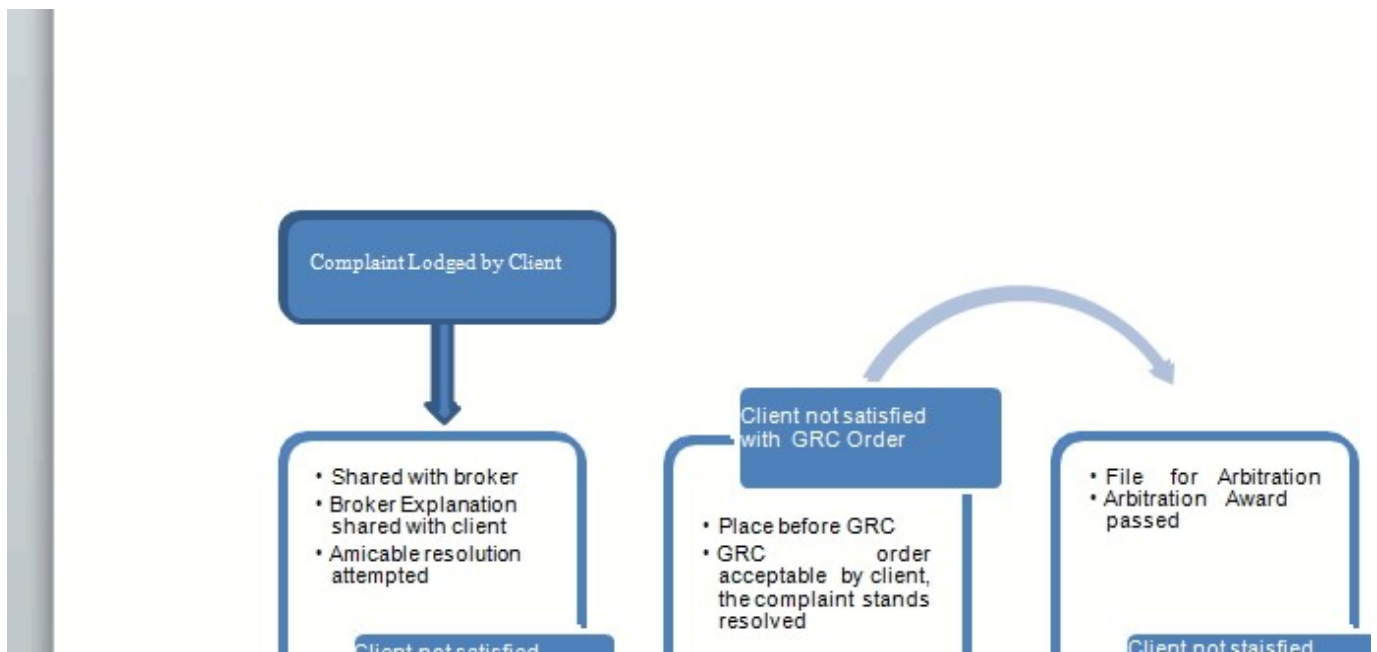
Complaint Lodged by Client

- Shared with broker
- Broker Explanation shared with client
- Amicable resolution attempted

Client not satisfied

Client not satisfied with GRC Order

- Place before GRC
- GRC order acceptable by client, the complaint stands resolved

- File for Arbitration
- Arbitration Award passed

Client not staisfied